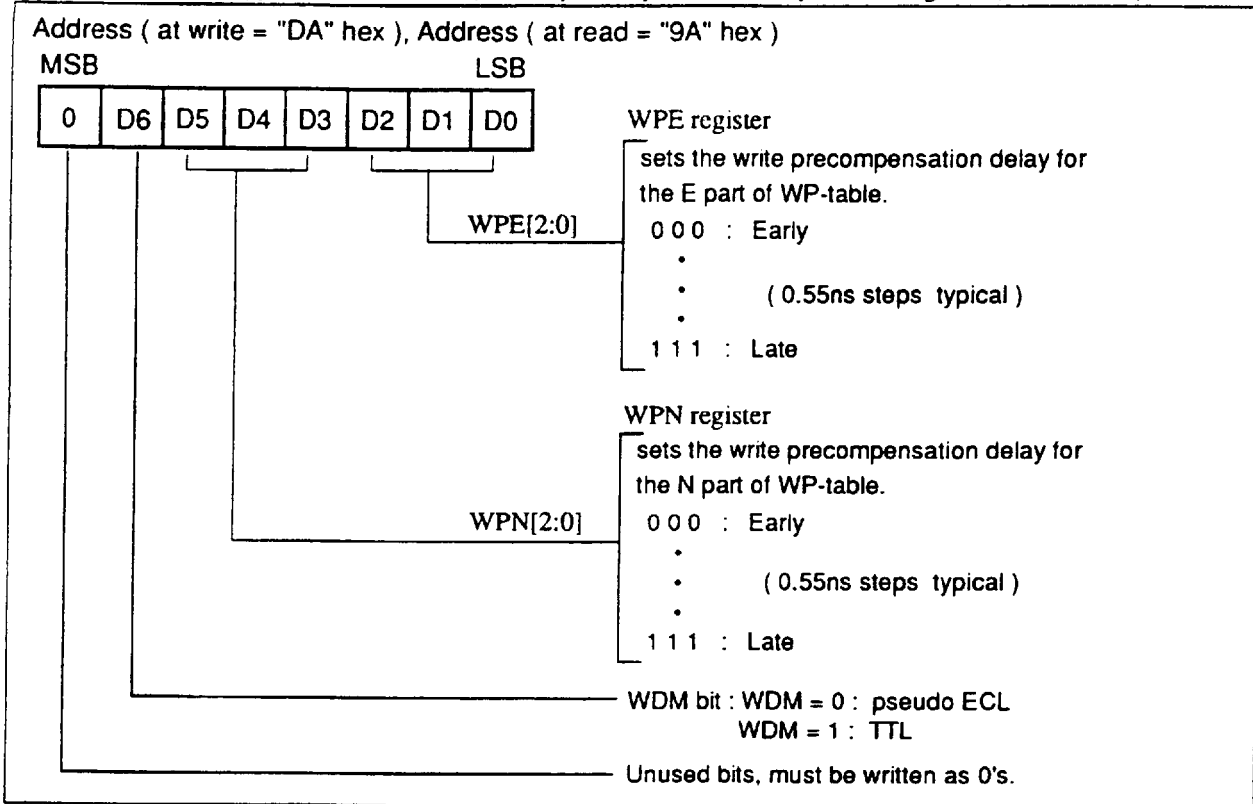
Address ( at write = "DA" hex ), Address ( at read = "9A" hex )
MSB LSB

| 0 | D6 | D5 | D4 | D3 | D2 | D1 | D0 |
|---|---|---|---|---|---|---|---|

WPE register
sets the write precompensation delay for the E part of WP-table.
WPE[2:0]
0 0 0 : Early
•
• ( 0.55ns steps typical )
•
1 1 1 : Late

WPN register
sets the write precompensation delay for the N part of WP-table.
WPN[2:0]
0 0 0 : Early
•
• ( 0.55ns steps typical )
•
1 1 1 : Late

WDM bit : WDM = 0 : pseudo ECL
WDM = 1 : TTL

Unused bits, must be written as 0's.